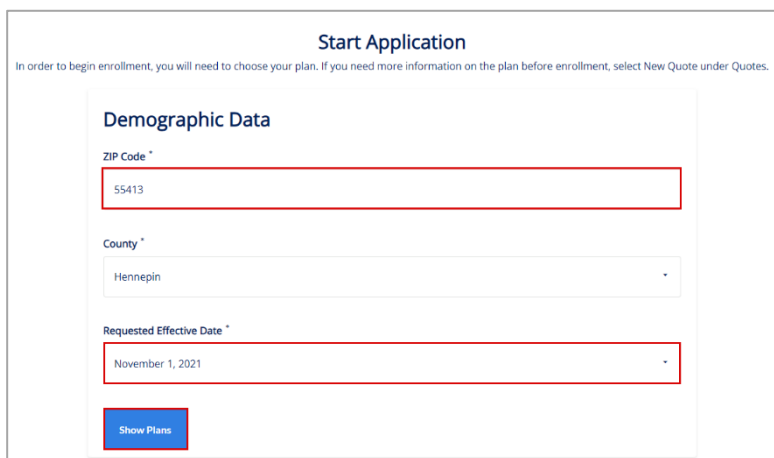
Start Application

In order to begin enrollment, you will need to choose your plan. If you need more information on the plan before enrollment, select New Quote under Quotes.

Demographic Data

ZIP Code *

55413

County *

Hennepin

Requested Effective Date *

November 1, 2021

Show Plans